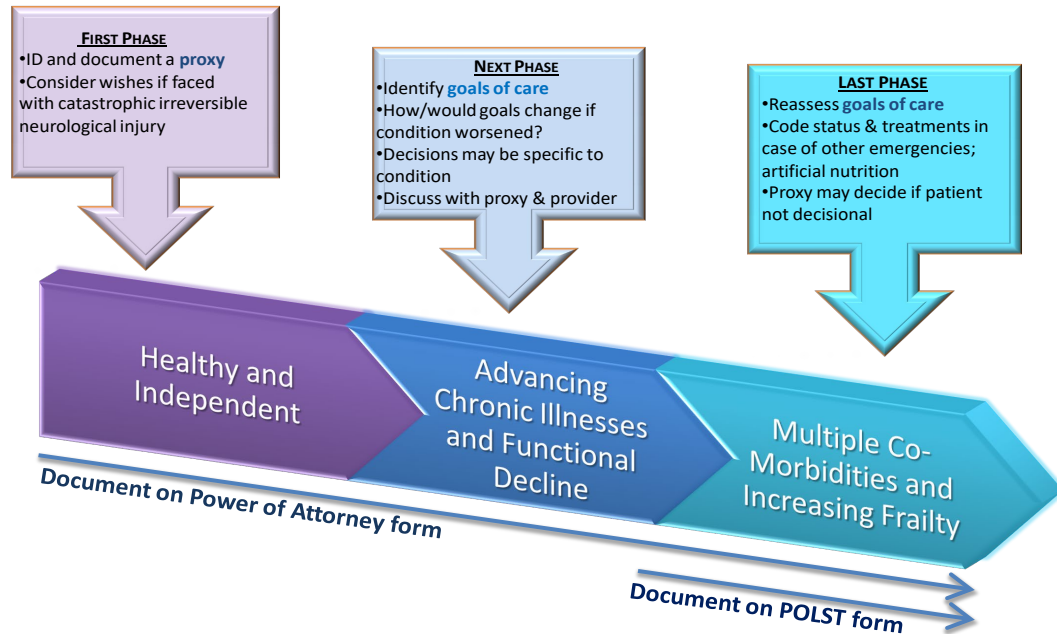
FIRST PHASE
•ID and document a proxy
•Consider wishes if faced with catastrophic irreversible neurological injury

NEXT PHASE
•Identify goals of care
•How/would goals change if condition worsened?
•Decisions may be specific to condition
•Discuss with proxy & provider

LAST PHASE
•Reassess goals of care
•Code status & treatments in case of other emergencies; artificial nutrition
•Proxy may decide if patient not decisional

Healthy and Independent

Advancing Chronic Illnesses and Functional Decline

Multiple Co-Morbidities and Increasing Frailty

Document on Power of Attorney form

Document on POLST form